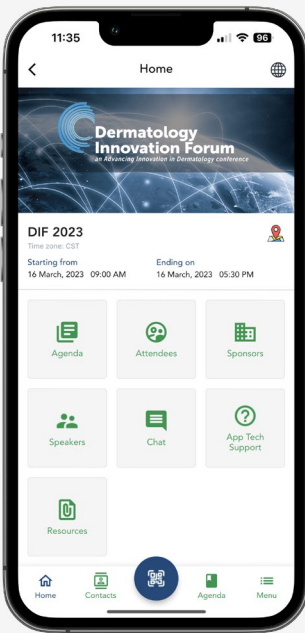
11:35

96

Home

Dermatology Innovation Forum
an Advancing Innovation in Dermatology conference

DIF 2023
Time zone: CST

Starting from
16 March, 2023 09:00 AM

Ending on
16 March, 2023 05:30 PM

Agenda

Attendees

Sponsors

Speakers

Chat

App Tech Support

Resources

Home

Contacts

Agenda

Menu